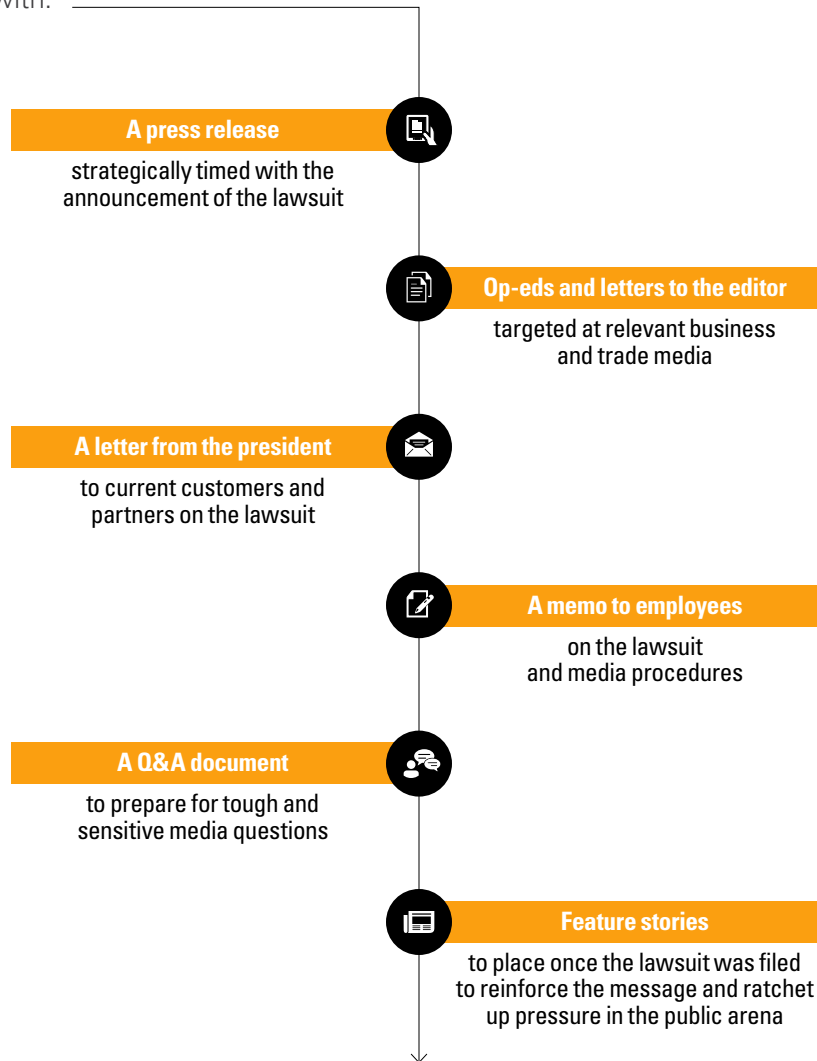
with:

A press release

strategically timed with the announcement of the lawsuit

Op-eds and letters to the editor

targeted at relevant business and trade media

A letter from the president

to current customers and partners on the lawsuit

A memo to employees

on the lawsuit and media procedures

A Q&A document

to prepare for tough and sensitive media questions

Feature stories

to place once the lawsuit was filed to reinforce the message and ratchet up pressure in the public arena